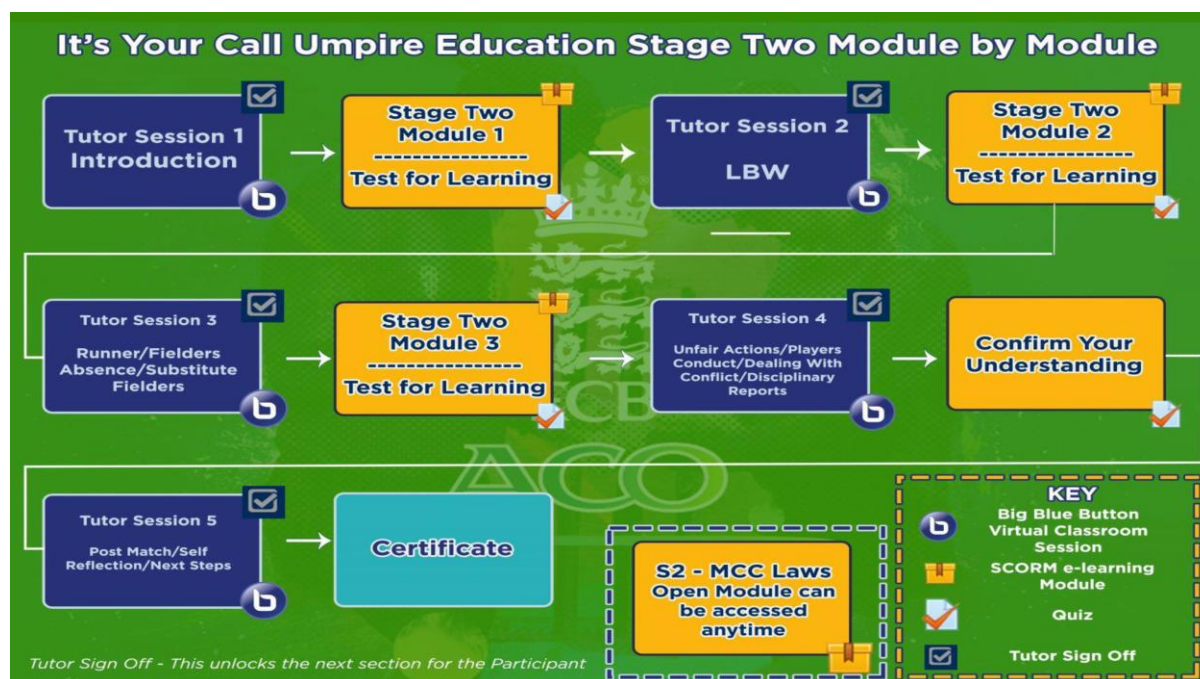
It's Your Call Umpire Education Stage Two Module by Module

Tutor Session 1 Introduction

Stage Two Module 1
----------------
Test for Learning

Tutor Session 2

LBW

Stage Two Module 2
----------------
Test for Learning

Tutor Session 3

Runner/Fielders Absence/Substitute Fielders

Stage Two Module 3
----------------
Test for Learning

Tutor Session 4

Unfair Actions/Players Conduct/Dealing With Conflict/Disciplinary Reports

Confirm Your Understanding

Tutor Session 5

Post Match/Self Reflection/Next Steps

Certificate

S2 - MCC Laws Open Module can be accessed anytime

KEY

Big Blue Button Virtual Classroom Session

SCORM e-learning Module

Quiz

Tutor Sign Off

ECB

ACO

Tutor Sign Off - This unlocks the next section for the Participant